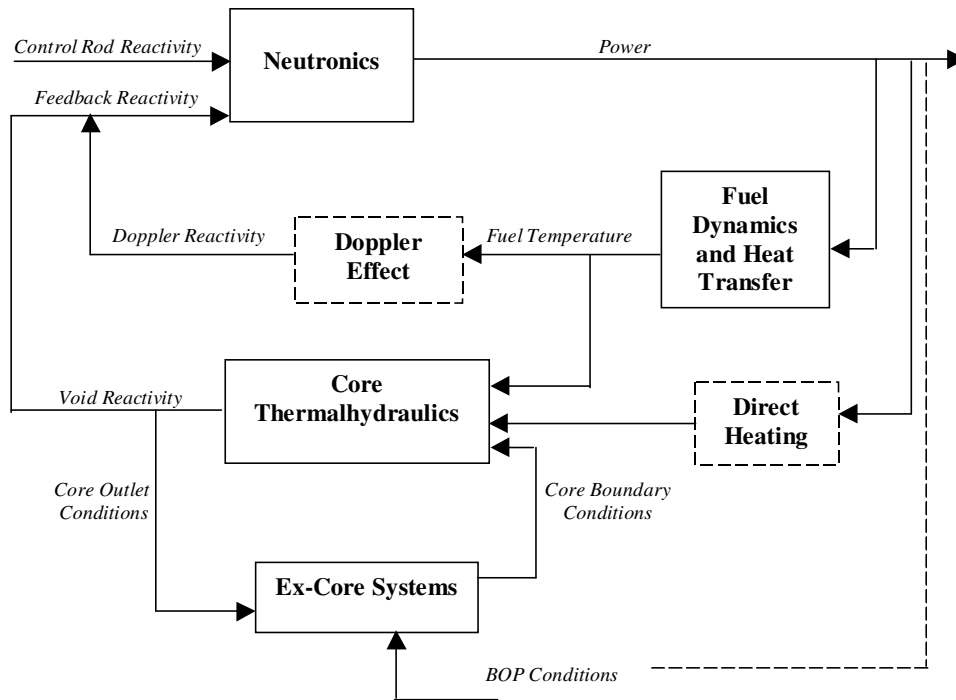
Control Rod Reactivity

Neutronics

Power

Feedback Reactivity

Fuel Dynamics and Heat Transfer

Doppler Reactivity

Doppler Effect

Fuel Temperature

Core Thermalhydraulics

Void Reactivity

Direct Heating

Core Outlet Conditions

Core Boundary Conditions

Ex-Core Systems

BOP Conditions